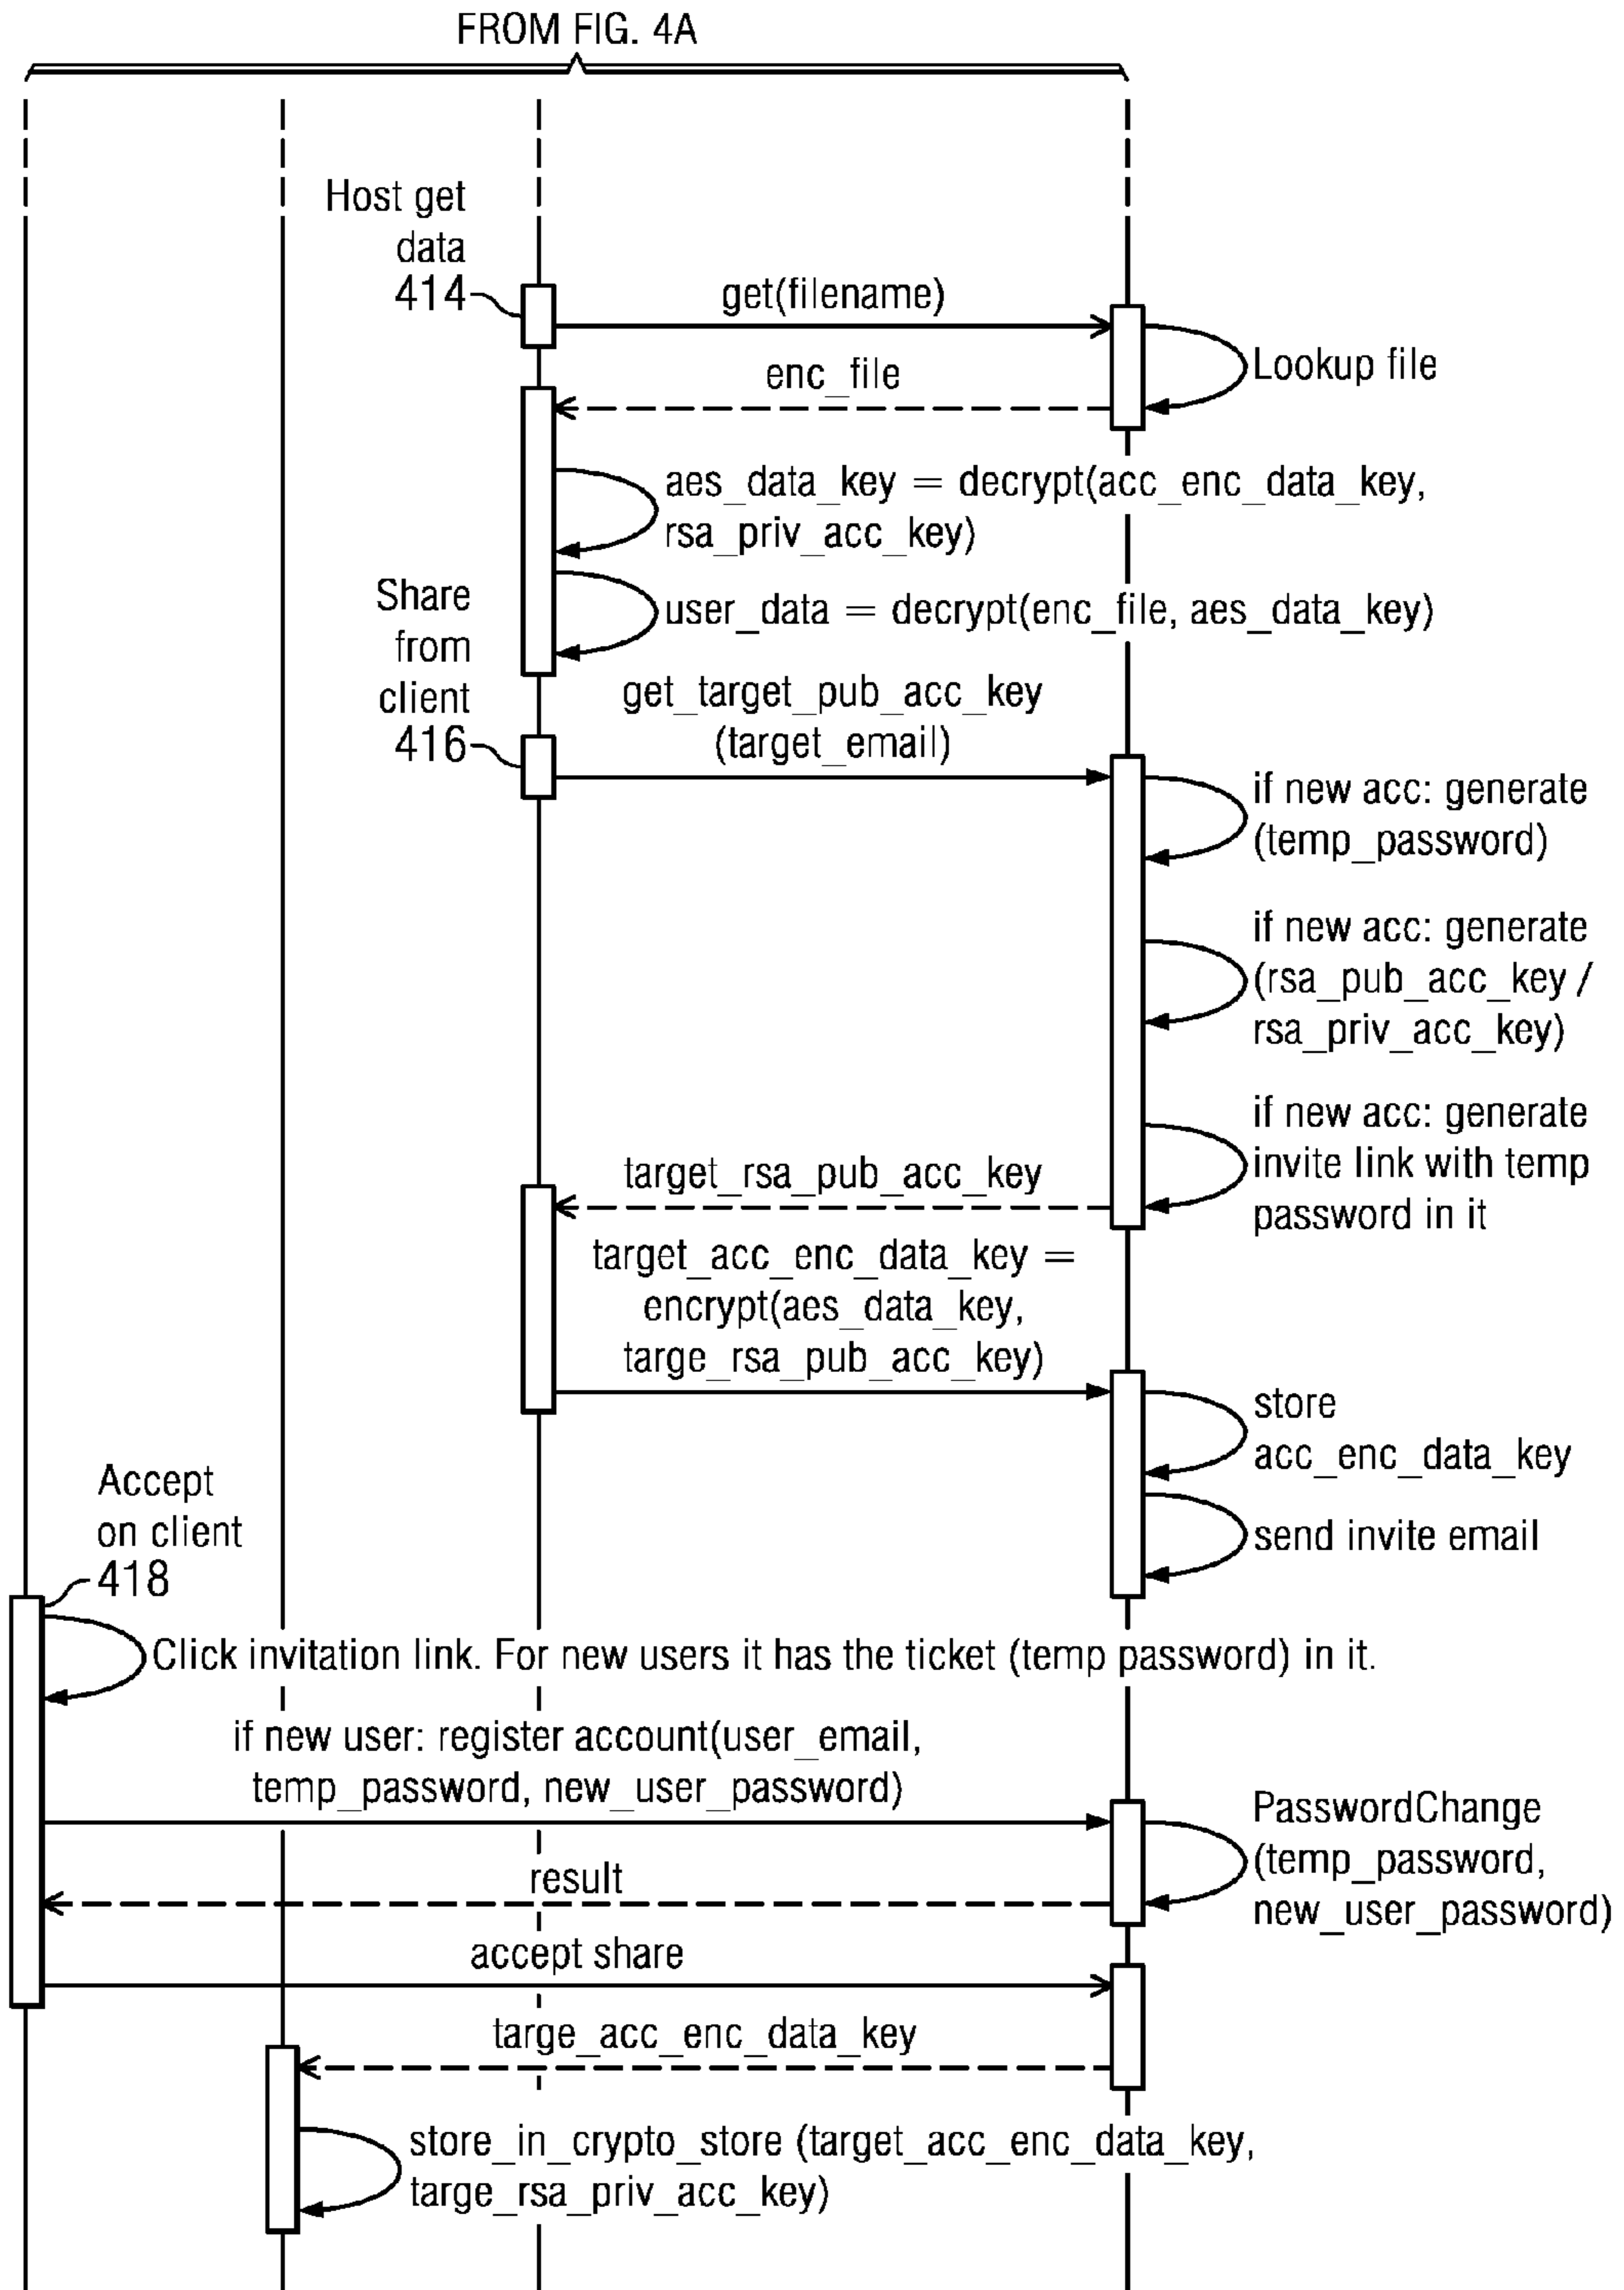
FROM FIG. 4A

Host get data
414

get(filename)

Lookup file

enc_file

aes_data_key = decrypt(acc_enc_data_key, rsa_priv_acc_key)

Share from client
416

user_data = decrypt(enc_file, aes_data_key)

get_target_pub_acc_key (target_email)

if new acc: generate (temp_password)

if new acc: generate (rsa_pub_acc_key / rsa_priv_acc_key)

if new acc: generate invite link with temp password in it

target_rsa_pub_acc_key

target_acc_enc_data_key = encrypt(aes_data_key, targe_rsa_pub_acc_key)

store acc_enc_data_key

Accept on client
418

send invite email

Click invitation link. For new users it has the ticket (temp password) in it.

if new user: register account(user_email, temp_password, new_user_password)

PasswordChange (temp_password, new_user_password)

result

accept share

targe_acc_enc_data_key

store_in_crypto_store (target_acc_enc_data_key, targe_rsa_priv_acc_key)